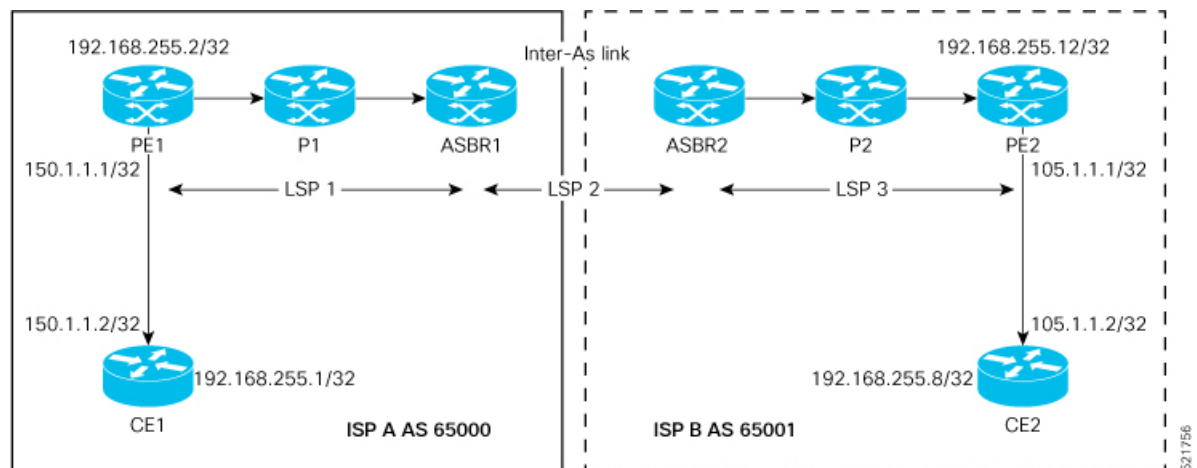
192.168.255.2/32

Inter-As link

192.168.255.12/32

PE1

P1

ASBR1

ASBR2

P2

PE2

150.1.1.1/32

LSP 1

LSP 2

LSP 3

105.1.1.1/32

150.1.1.2/32

105.1.1.2/32

192.168.255.1/32

192.168.255.8/32

CE1

ISP A AS 65000

ISP B AS 65001

CE2

521756